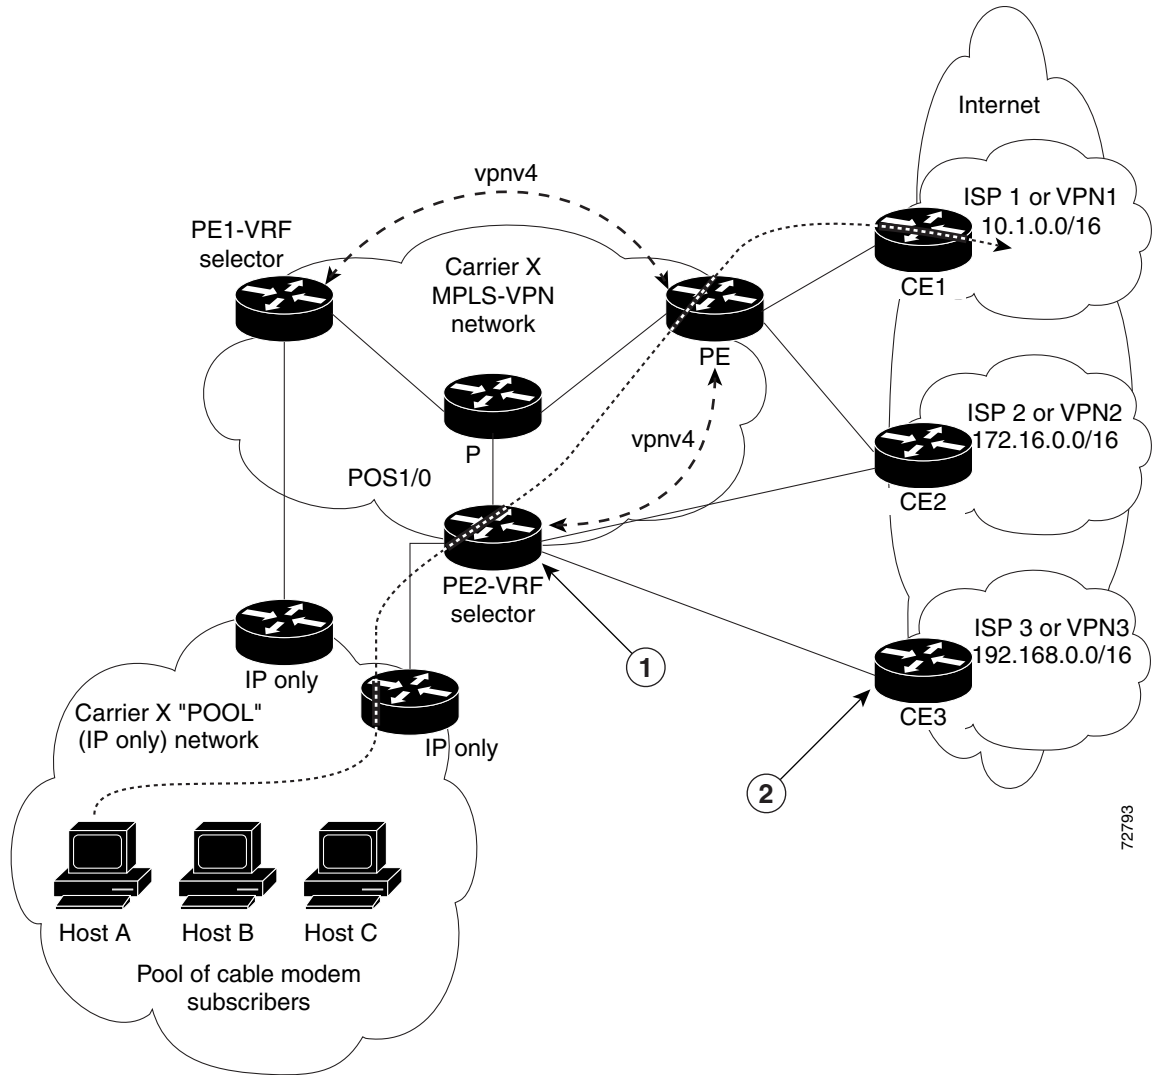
Internet

vpnv4

ISP 1 or VPN1
10.1.0.0/16

PE1-VRF
selector

Carrier X
MPLS-VPN
network

CE1

PE

ISP 2 or VPN2
172.16.0.0/16

vpnv4

P

POS1/0

CE2

PE2-VRF
selector

ISP 3 or VPN3
192.168.0.0/16

IP only

1

CE3

Carrier X "POOL"
(IP only) network

IP only

2

72793

Host A

Host B

Host C

Pool of cable modem
subscribers